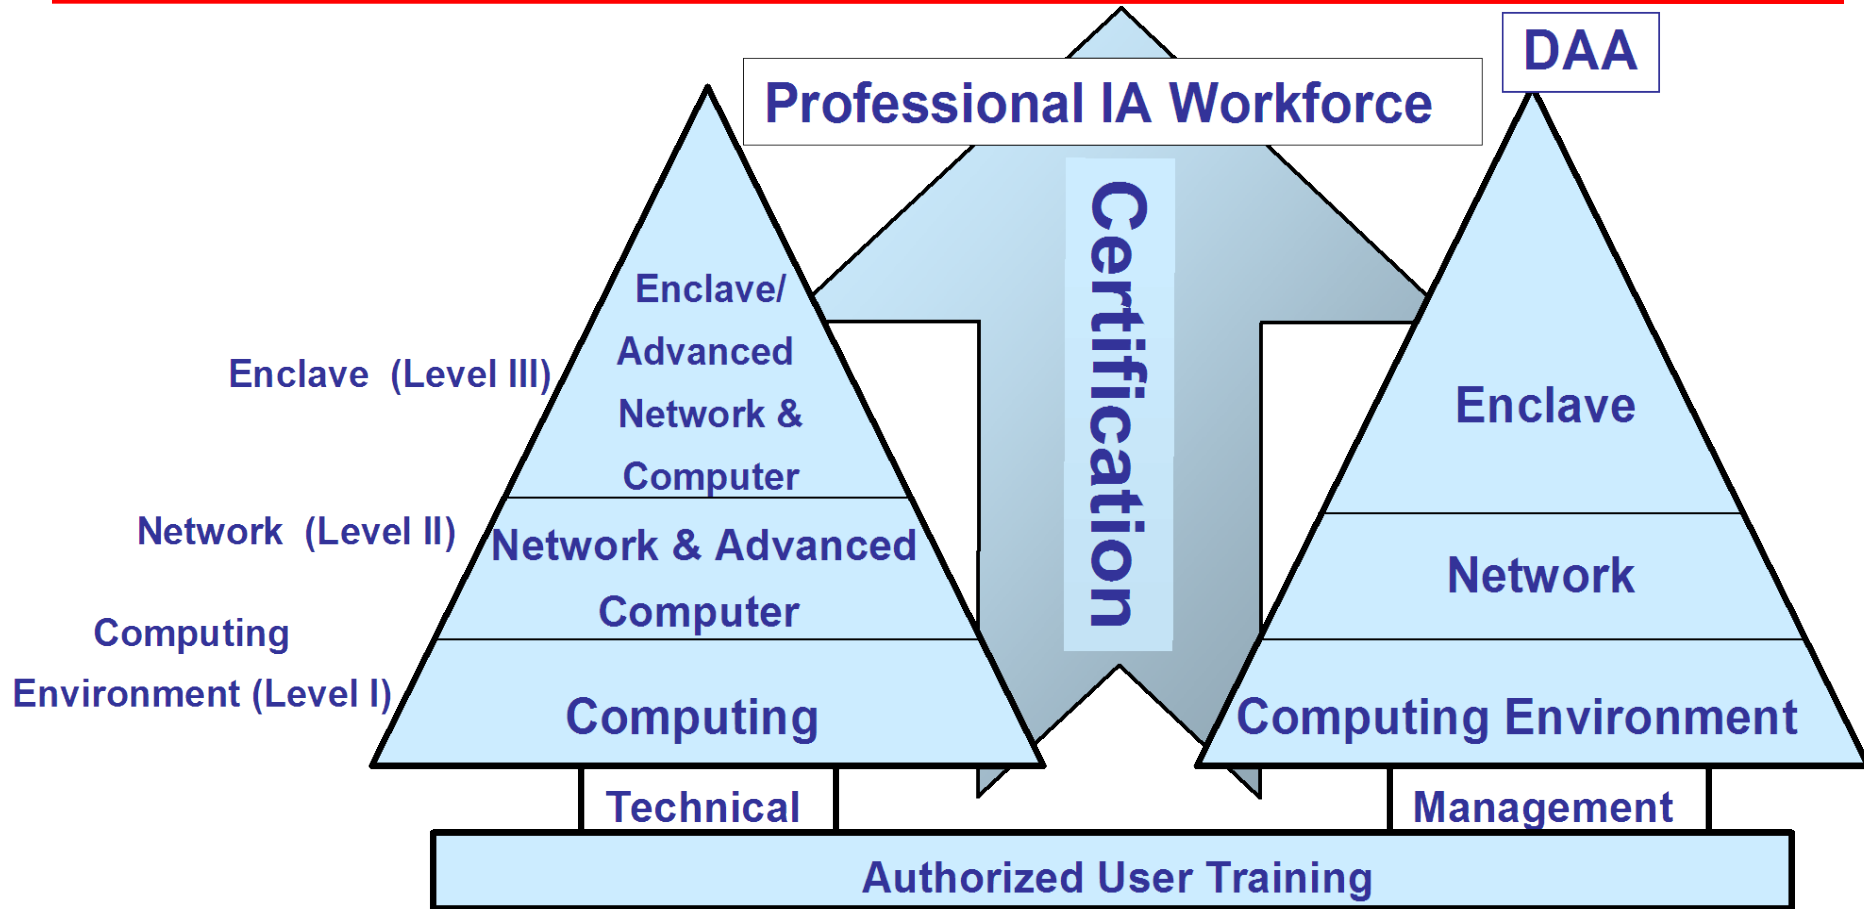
Professional IA Workforce

DAA

Certification

Enclave (Level III)

Network (Level II)

Computing Environment (Level I)

Enclave/ Advanced Network & Computer

Network & Advanced Computer

Computing

Enclave

Network

Computing Environment

Technical

Management

Authorized User Training